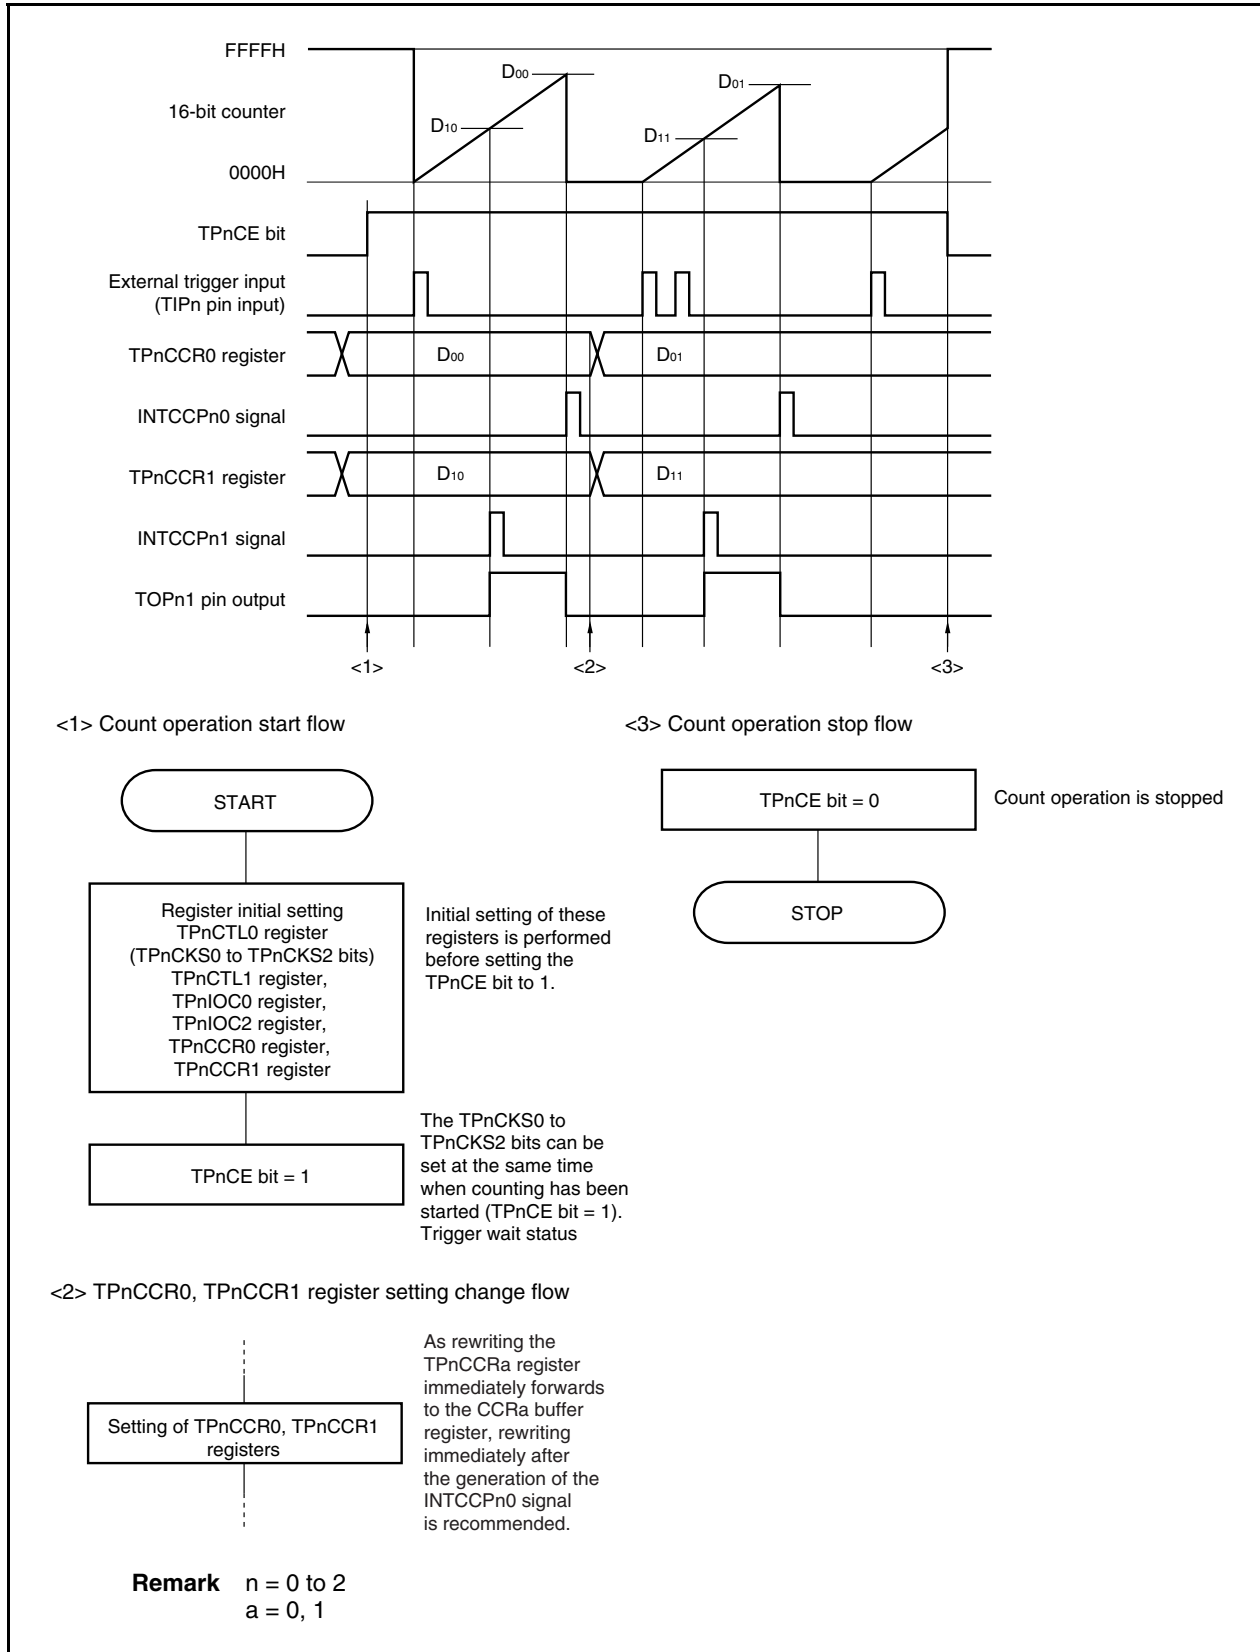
FFFFH

16-bit counter

0000H

$D_{00}$

$D_{10}$

$D_{01}$

$D_{11}$

TPnCE bit

External trigger input (TIPn pin input)

TPnCCR0 register

$D_{00}$

$D_{01}$

INTCCPn0 signal

TPnCCR1 register

$D_{10}$

$D_{11}$

INTCCPn1 signal

TOPn1 pin output

<1>

<2>

<3>

<1> Count operation start flow

START

Register initial setting
TPnCTL0 register
(TPnCKS0 to TPnCKS2 bits)
TPnCTL1 register,
TPnIOC0 register,
TPnIOC2 register,
TPnCCR0 register,
TPnCCR1 register

Initial setting of these registers is performed before setting the TPnCE bit to 1.

TPnCE bit = 1

The TPnCKS0 to TPnCKS2 bits can be set at the same time when counting has been started (TPnCE bit = 1).
Trigger wait status

<3> Count operation stop flow

TPnCE bit = 0

Count operation is stopped

STOP

<2> TPnCCR0, TPnCCR1 register setting change flow

Setting of TPnCCR0, TPnCCR1 registers

As rewriting the TPnCCRa register immediately forwards to the CCRa buffer register, rewriting immediately after the generation of the INTCCPn0 signal is recommended.

**Remark** n = 0 to 2
a = 0, 1